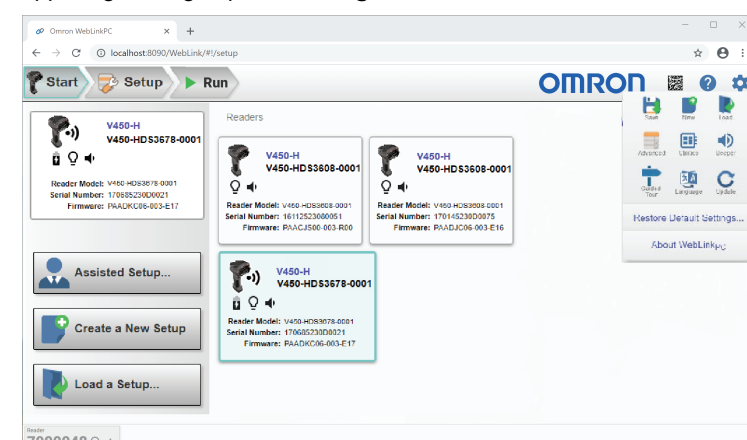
Omron WebLinkPC ×  +

localhost:8090/WebLink/#!/setup

Start  Setup  Run

OMRON

Save  New  Load
Advanced  Utilities  Beeper
Guided Tour  Language  Update

Restore Default Settings...

About WebLinkPC

V450-H
V450-HDS3678-0001

Reader Model: V450-HDS3678-0001
Serial Number: 170685230D0021
Firmware: PAADKC06-003-E17

Readers

V450-H
V450-HDS3608-0001

Reader Model: V450-HDS3608-0001
Serial Number: 16112523060051
Firmware: PAACJS00-003-R00

V450-H
V450-HDS3608-0001

Reader Model: V450-HDS3608-0001
Serial Number: 170145230D0075
Firmware: PAADJC06-003-E16

V450-H
V450-HDS3678-0001

Reader Model: V450-HDS3678-0001
Serial Number: 170685230D0021
Firmware: PAADKC06-003-E17

Assisted Setup...

Create a New Setup

Load a Setup...

Reader
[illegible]